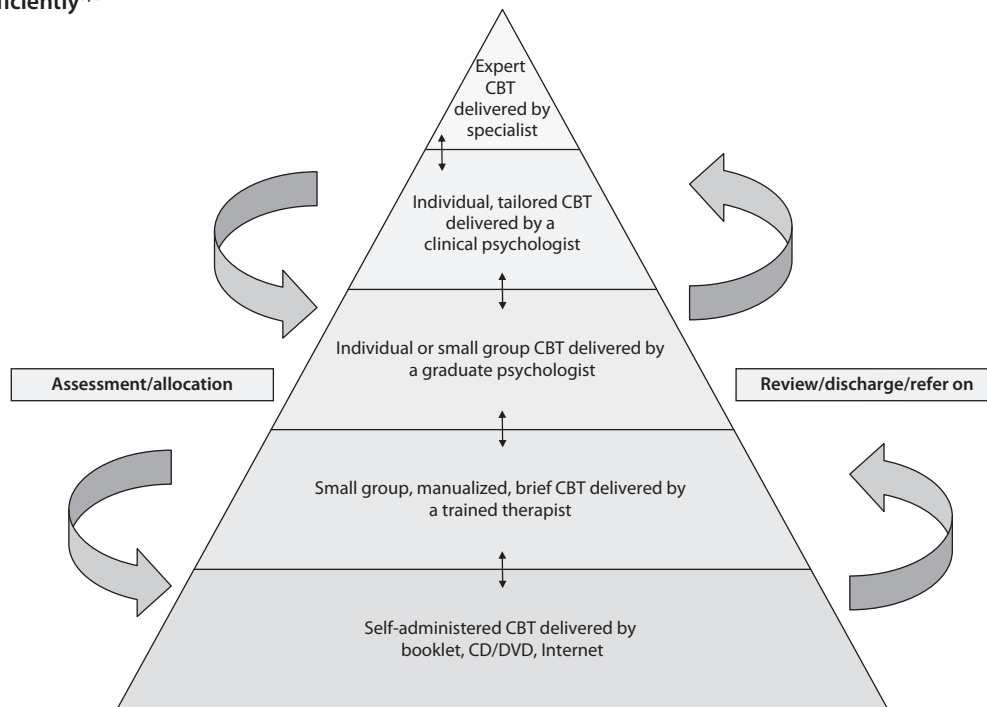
fficiently

Expert CBT delivered by specialist

Individual, tailored CBT delivered by a clinical psychologist

Individual or small group CBT delivered by a graduate psychologist

Assessment/allocation

Review/discharge/refer on

Small group, manualized, brief CBT delivered by a trained therapist

Self-administered CBT delivered by booklet, CD/DVD, Internet